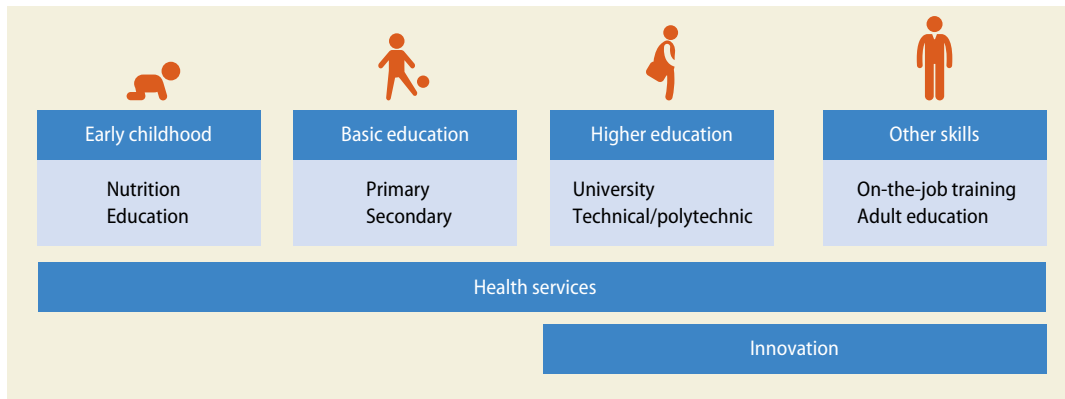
Early childhood

Nutrition
Education

Basic education

Primary
Secondary

Higher education

University
Technical/polytechnic

Other skills

On-the-job training
Adult education

Health services

Innovation